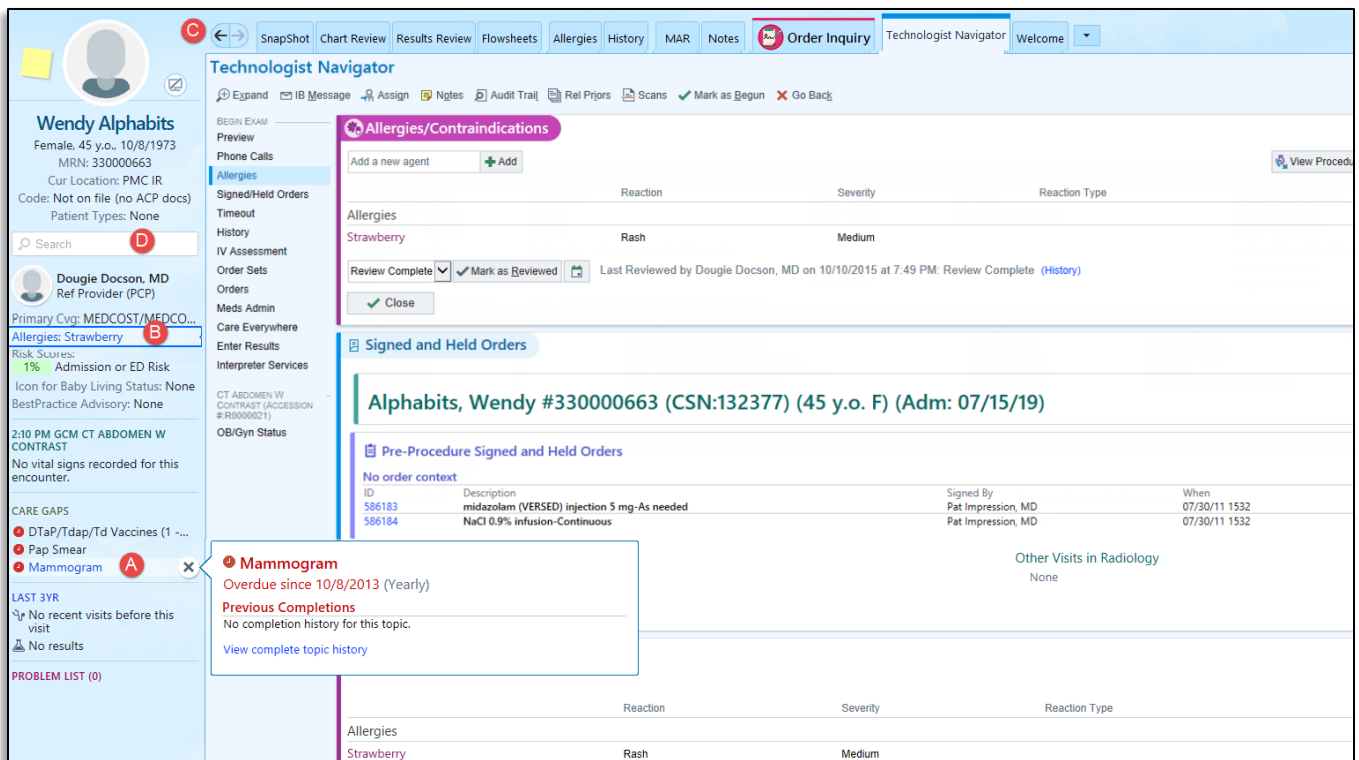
C

SnapShot | Chart Review | Results Review | Flowsheets | Allergies | History | MAR | Notes | Order Inquiry | Technologist Navigator | Welcome

Wendy Alphabits
Female, 45 y.o., 10/8/1973
MRN: 330000663
Cur Location: PMC IR
Code: Not on file (no ACP docs)
Patient Types: None

Search D

Dougie Docson, MD
Ref Provider (PCP)

Primary Cvg: MEDCOST/MEDCO...
Allergies: Strawberry B
Risk Scores:
1% Admission or ED Risk
Icon for Baby Living Status: None
BestPractice Advisory: None

2:10 PM GCM CT ABDOMEN W CONTRAST
No vital signs recorded for this encounter.

CARE GAPS
DTaP/Tdap/Td Vaccines (1 -...
Pap Smear
Mammogram A

LAST 3YR
No recent visits before this visit
No results

PROBLEM LIST (0)

Mammogram
Overdue since 10/8/2013 (Yearly)
Previous Completions
No completion history for this topic.
View complete topic history

Technologist Navigator
Expand | IB Message | Assign | Notes | Audit Trail | Rel Priors | Scans | Mark as Begun | Go Back

BEGIN EXAM
Preview
Phone Calls
Allergies
Signed/Held Orders
Timeout
History
IV Assessment
Order Sets
Orders
Meds Admin
Care Everywhere
Enter Results
Interpreter Services

CT ABDOMEN W CONTRAST (ACCESSION #:R0000021)
OB/Gyn Status

Allergies/Contraindications
Add a new agent | Add
View Procedu

| | Reaction | Severity | Reaction Type |
|---|---|---|---|
| Allergies | | | |
| Strawberry | Rash | Medium | |

Review Complete | Mark as Reviewed | Last Reviewed by Dougie Docson, MD on 10/10/2015 at 7:49 PM: Review Complete (History)
Close

Signed and Held Orders

Alphabits, Wendy #330000663 (CSN:132377) (45 y.o. F) (Adm: 07/15/19)

Pre-Procedure Signed and Held Orders
No order context

| ID | Description | Signed By | When |
|---|---|---|---|
| 586183 | midazolam (VERSED) injection 5 mg-As needed | Pat Impression, MD | 07/30/11 1532 |
| 586184 | NaCl 0.9% infusion-Continuous | Pat Impression, MD | 07/30/11 1532 |

Other Visits in Radiology
None

| | Reaction | Severity | Reaction Type |
|---|---|---|---|
| Allergies | | | |
| Strawberry | Rash | Medium | |